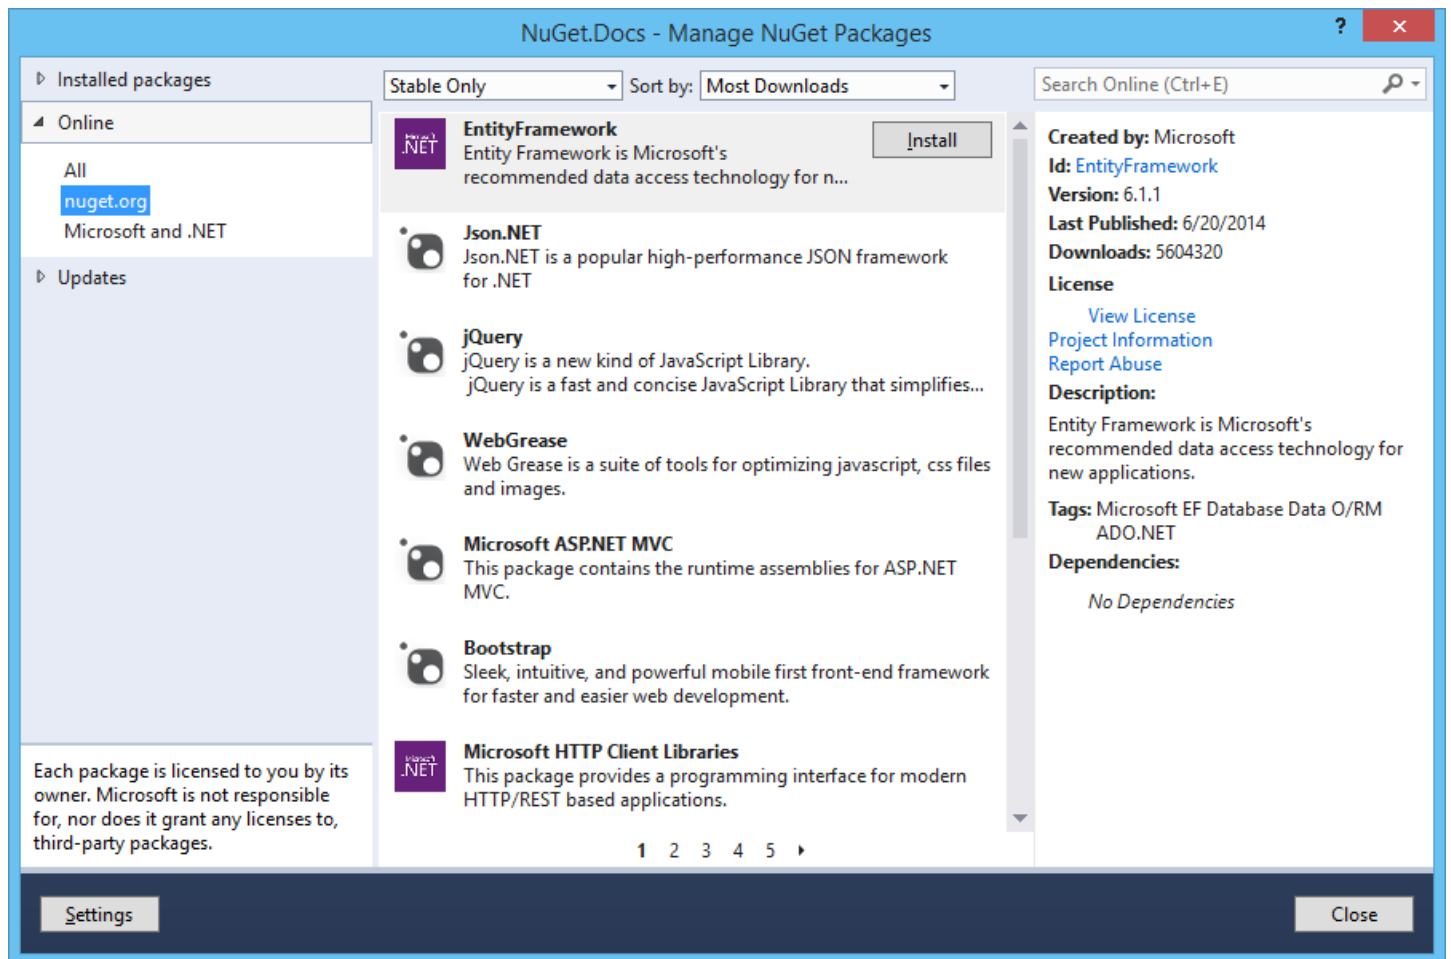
NuGet.Docs - Manage NuGet Packages

?

Installed packages

Online

All

nuget.org

Microsoft and .NET

Updates

Each package is licensed to you by its owner. Microsoft is not responsible for, nor does it grant any licenses to, third-party packages.

Stable Only

Sort by: Most Downloads

.NET
EntityFramework
Entity Framework is Microsoft's recommended data access technology for n...

Install

Json.NET
Json.NET is a popular high-performance JSON framework for .NET

jQuery
jQuery is a new kind of JavaScript Library.
jQuery is a fast and concise JavaScript Library that simplifies...

WebGrease
Web Grease is a suite of tools for optimizing javascript, css files and images.

Microsoft ASP.NET MVC
This package contains the runtime assemblies for ASP.NET MVC.

Bootstrap
Sleek, intuitive, and powerful mobile first front-end framework for faster and easier web development.

.NET
Microsoft HTTP Client Libraries
This package provides a programming interface for modern HTTP/REST based applications.

1 2 3 4 5

Search Online (Ctrl+E)

Created by: Microsoft
Id: EntityFramework
Version: 6.1.1
Last Published: 6/20/2014
Downloads: 5604320
License
View License
Project Information
Report Abuse
Description:
Entity Framework is Microsoft's recommended data access technology for new applications.
Tags: Microsoft EF Database Data O/RM ADO.NET
Dependencies:
No Dependencies

Settings

Close